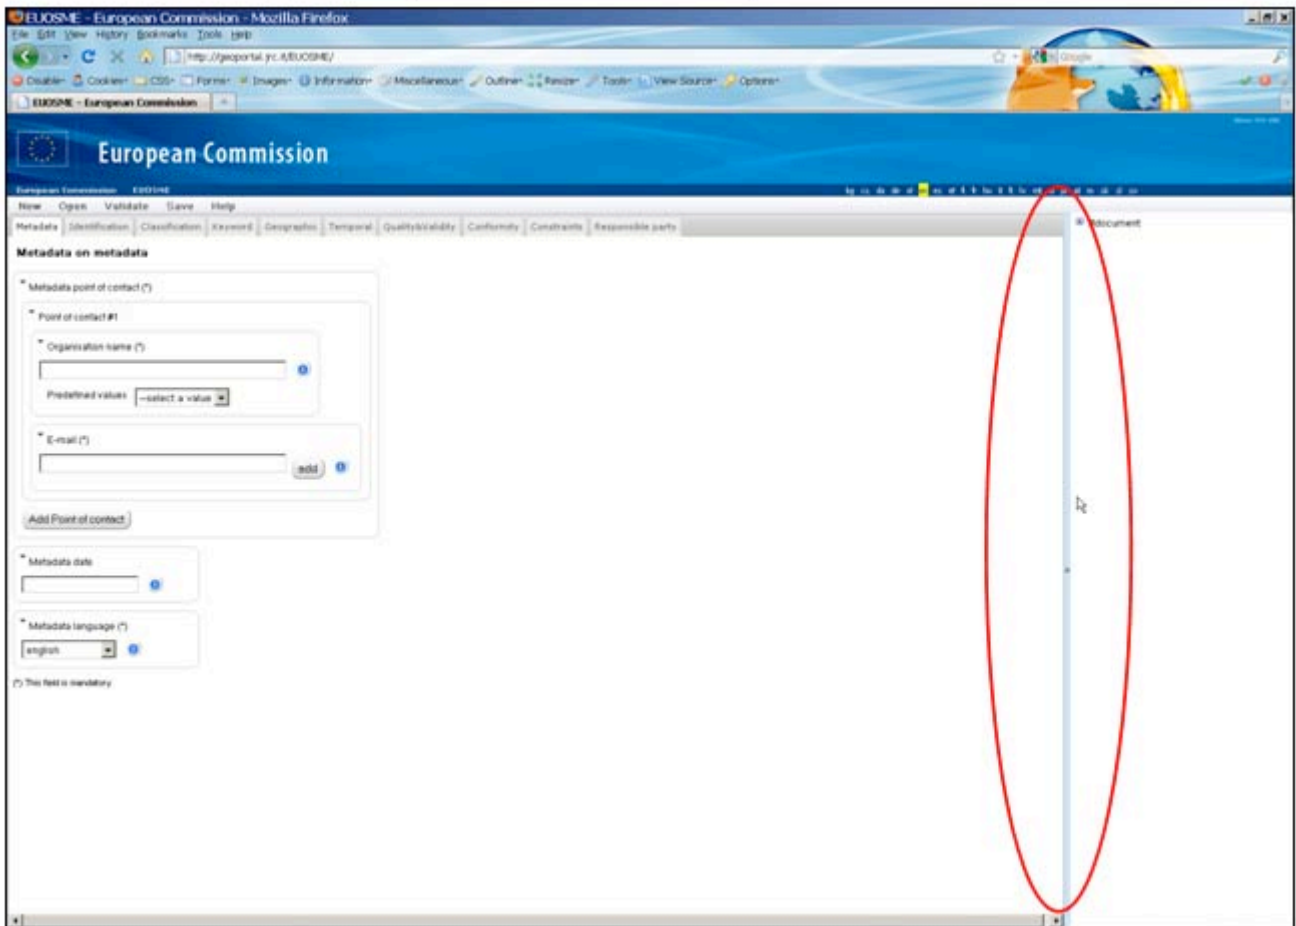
EUOSME - European Commission - Mozilla Firefox
File Edit View History Bookmarks Tools Help
http://geoportal.jrc.it/EUOSME/
Google
Disable Cookies CSS Forms Images Information Miscellaneous Outline Resize Tools View Source Options
EUOSME - European Commission
European Commission
European Commission EUOSME
New Open Validate Save Help
Metadata | Identification | Classification | Keyword | Geographic | Temporal | Quality&Validity | Conformity | Constraints | Responsible party
Metadata on metadata
Metadata point of contact (*)
Point of contact #1
Organisation name (*)
Predefined values --select a value
E-mail (*)
add
Add Point of contact
Metadata date
Metadata language (*)
english
(*) This field is mandatory
document